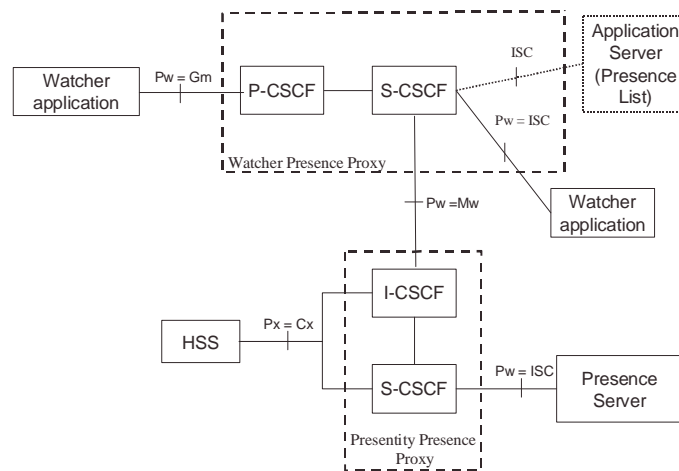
Watcher application

Pw = Gm

P-CSCF

S-CSCF

ISC

Application Server (Presence List)

Pw = ISC

Watcher Presence Proxy

Pw =Mw

Watcher application

I-CSCF

HSS

Px = Cx

S-CSCF

Pw = ISC

Presence Server

Presentity Presence Proxy